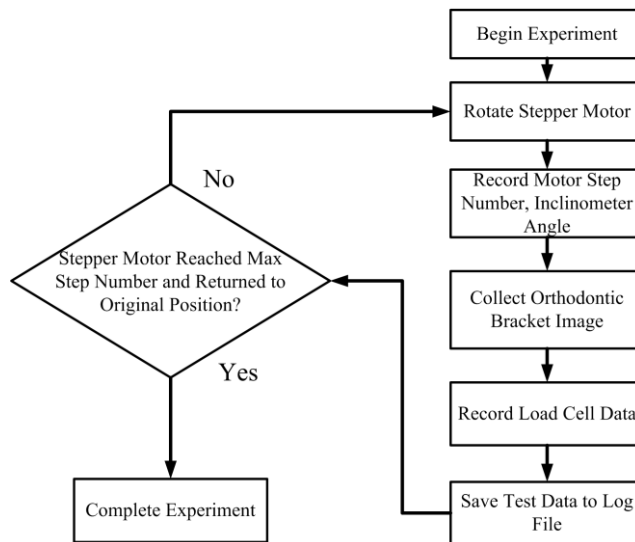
Begin Experiment

Rotate Stepper Motor

Record Motor Step Number, Inclinometer Angle

Collect Orthodontic Bracket Image

Record Load Cell Data

Save Test Data to Log File

Stepper Motor Reached Max Step Number and Returned to Original Position?

No

Yes

Complete Experiment